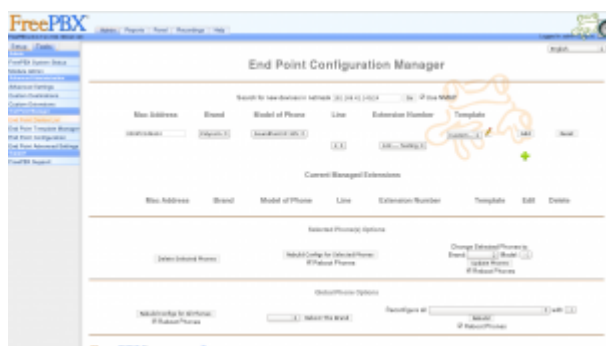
FreePBX

Admin | Reports | Panel | Recordings | Help

English

Setup | Tools

FreePBX System Status
Module Admin
Advanced Settings
System Dashboards
Custom Extensions
End Point Device List
End Point Template Manager
End Point Configuration
End Point Advanced Settings
FreePBX Support

End Point Configuration Manager

Search for new devices in netmask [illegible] Go Use NMAP

| Mac Address | Brand | Model of Phone | Line | Extension Number | Template | | |
|---|---|---|---|---|---|---|---|
| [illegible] | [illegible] | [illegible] | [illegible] | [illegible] | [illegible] | Add | Reset |

Current Managed Extensions

| Mac Address | Brand | Model of Phone | Line | Extension Number | Template | Edit | Delete |
|---|---|---|---|---|---|---|---|

Selected Phone(s) Options

Delete Selected Phones

Rebuild Configs for Selected Phones
Reboot Phones

Change Selected Phone(s)
Brand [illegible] Model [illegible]
Update Phones
Reboot Phones

Global Phone Options

Rebuild Configs for All Phones
Reboot Phones

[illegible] Select the Brand

Reconfigure all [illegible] with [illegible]
Rebuild
Reboot Phones